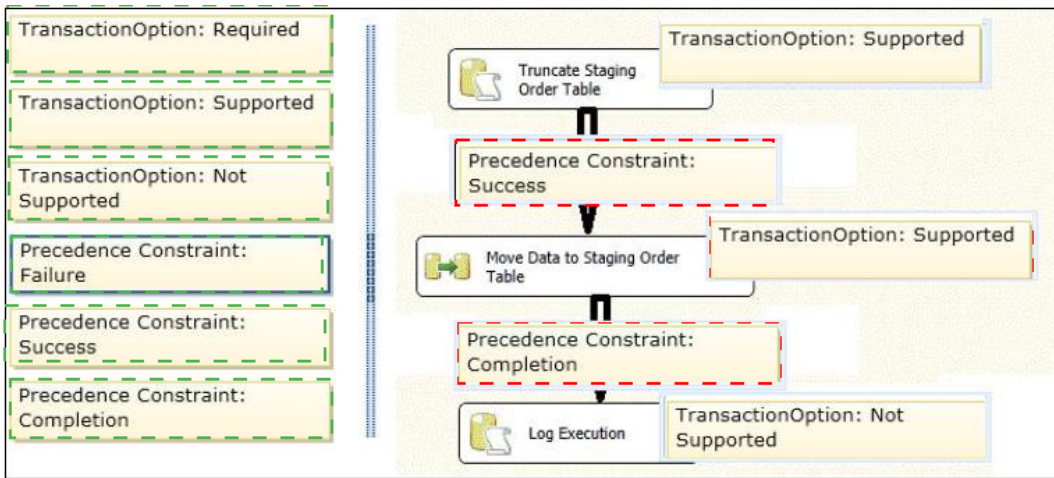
TransactionOption: Required

TransactionOption: Supported

TransactionOption: Not Supported

Precedence Constraint: Failure

Precedence Constraint: Success

Precedence Constraint: Completion

Truncate Staging Order Table

TransactionOption: Supported

Precedence Constraint: Success

Move Data to Staging Order Table

TransactionOption: Supported

Precedence Constraint: Completion

Log Execution

TransactionOption: Not Supported